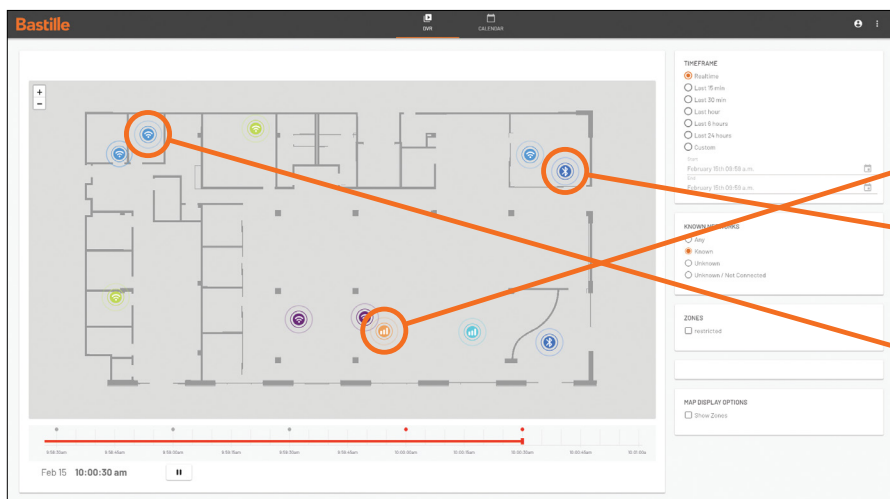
Bastille

DVR CALENDAR

+
−

TIMEFRAME
Realtime
Last 15 min
Last 30 min
Last hour
Last 6 hours
Last 24 hours
Custom
Start
February 15th 09:59 a.m.
End
February 15th 09:59 a.m.

KNOWN NETWORKS
Any
Known
Unknown
Unknown / Not Connected

ZONES
restricted

MAP DISPLAY OPTIONS
Show Zones

9:59:30am 9:59:45am 9:59:50am 9:59:55am 10:00:00am 10:00:05am 10:00:15am 10:00:20am 10:00:30am 10:00:40am 10:01:00am

Feb 15 10:00:30 am